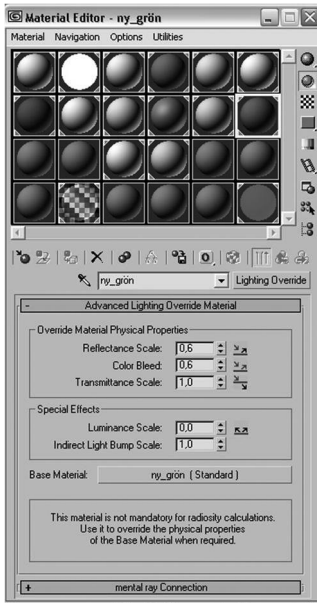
Material Editor - ny_grön

Material Navigation Options Utilities

ny_grön
Lighting Override

- Advanced Lighting Override Material

Override Material Physical Properties

Reflectance Scale: 0,6

Color Bleed: 0,6

Transmittance Scale: 1,0

Special Effects

Luminance Scale: 0,0

Indirect Light Bump Scale: 1,0

Base Material: ny_grön ( Standard )

This material is not mandatory for radiosity calculations. Use it to override the physical properties of the Base Material when required.

+ mental ray Connection